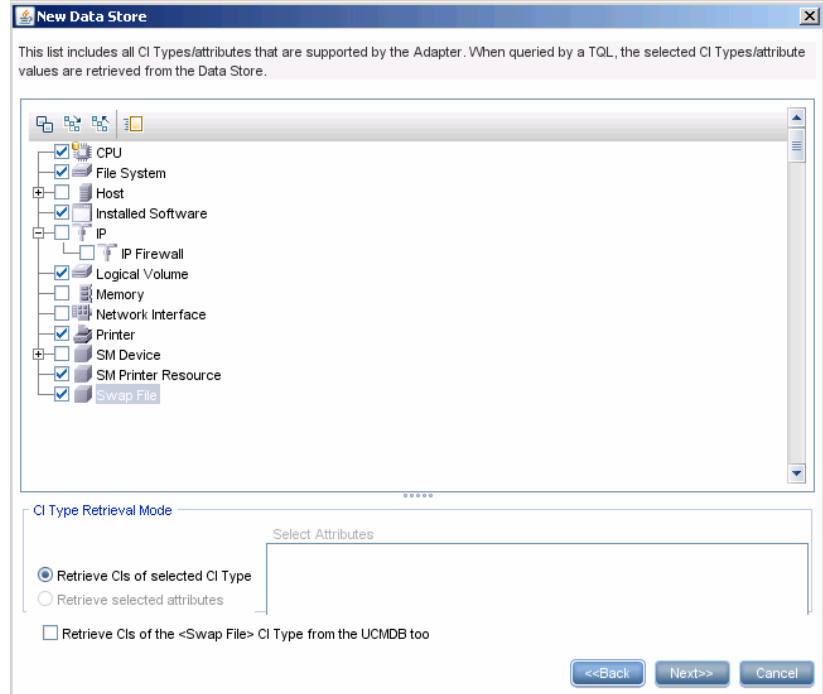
New Data Store

This list includes all CI Types/attributes that are supported by the Adapter. When queried by a TQL, the selected CI Types/attribute values are retrieved from the Data Store.

CPU
File System
Host
Installed Software
IP
IP Firewall
Logical Volume
Memory
Network Interface
Printer
SM Device
SM Printer Resource
Swap File

CI Type Retrieval Mode

Select Attributes

Retrieve CIs of selected CI Type
Retrieve selected attributes

Retrieve CIs of the <Swap File> CI Type from the UCMDB too

<<Back Next>> Cancel